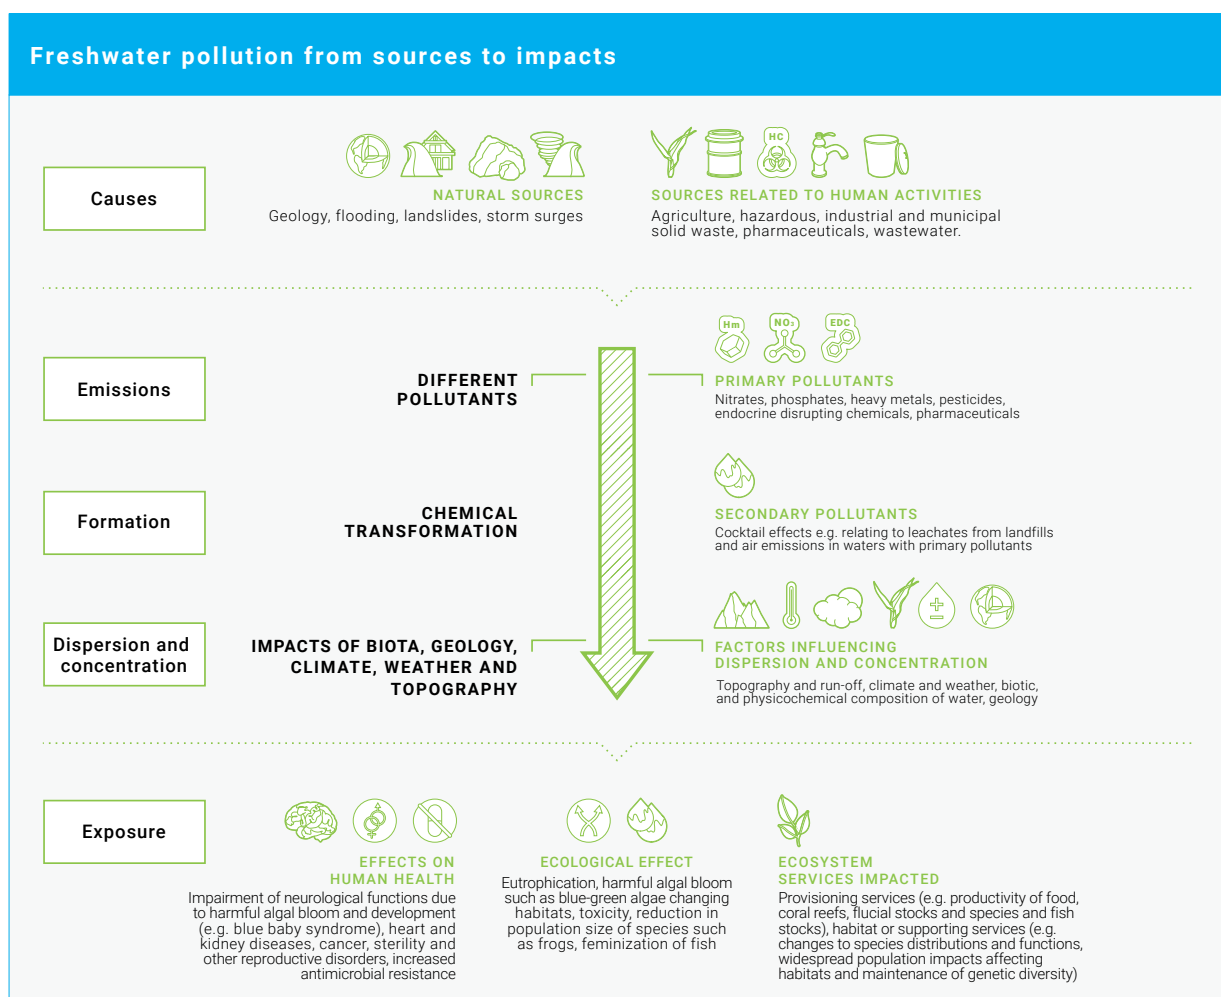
Freshwater pollution from sources to impacts

Causes

NATURAL SOURCES
Geology, flooding, landslides, storm surges

HC

SOURCES RELATED TO HUMAN ACTIVITIES
Agriculture, hazardous, industrial and municipal solid waste, pharmaceuticals, wastewater.

Emissions

DIFFERENT POLLUTANTS

Hm $NO_3$ EDC

PRIMARY POLLUTANTS
Nitrates, phosphates, heavy metals, pesticides, endocrine disrupting chemicals, pharmaceuticals

Formation

CHEMICAL TRANSFORMATION

SECONDARY POLLUTANTS
Cocktail effects e.g. relating to leachates from landfills and air emissions in waters with primary pollutants

Dispersion and concentration

IMPACTS OF BIOTA, GEOLOGY, CLIMATE, WEATHER AND TOPOGRAPHY

FACTORS INFLUENCING DISPERSION AND CONCENTRATION
Topography and run-off, climate and weather, biotic, and physicochemical composition of water, geology

Exposure

EFFECTS ON HUMAN HEALTH
Impairment of neurological functions due to harmful algal bloom and development (e.g. blue baby syndrome), heart and kidney diseases, cancer, sterility and other reproductive disorders, increased antimicrobial resistance

ECOLOGICAL EFFECT
Eutrophication, harmful algal bloom such as blue-green algae changing habitats, toxicity, reduction in population size of species such as frogs, feminization of fish

ECOSYSTEM SERVICES IMPACTED
Provisioning services (e.g. productivity of food, coral reefs, flucial stocks and species and fish stocks), habitat or supporting services (e.g. changes to species distributions and functions, widespread population impacts affecting habitats and maintenance of genetic diversity)